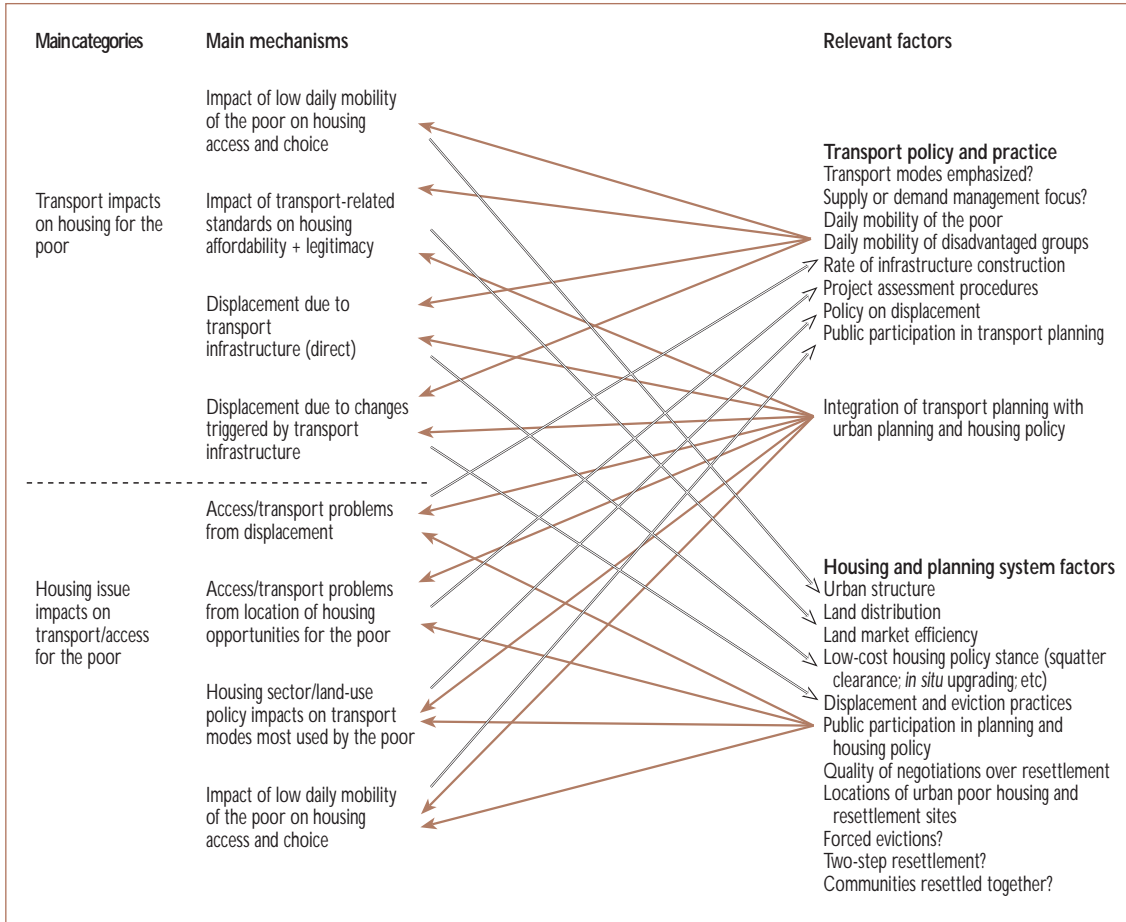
Maincategories

Transport impacts on housing for the poor

Housing issue impacts on transport/access for the poor

Main mechanisms

Impact of low daily mobility of the poor on housing access and choice

Impact of transport-related standards on housing affordability + legitimacy

Displacement due to transport infrastructure (direct)

Displacement due to changes triggered by transport infrastructure

Access/transport problems from displacement

Access/transport problems from location of housing opportunities for the poor

Housing sector/land-use policy impacts on transport modes most used by the poor

Impact of low daily mobility of the poor on housing access and choice

Relevant factors

Transport policy and practice
Transport modes emphasized?
Supply or demand management focus?
Daily mobility of the poor
Daily mobility of disadvantaged groups
Rate of infrastructure construction
Project assessment procedures
Policy on displacement
Public participation in transport planning

Integration of transport planning with urban planning and housing policy

Housing and planning system factors
Urban structure
Land distribution
Land market efficiency
Low-cost housing policy stance (squatter clearance; in situ upgrading; etc)
Displacement and eviction practices
Public participation in planning and housing policy
Quality of negotiations over resettlement
Locations of urban poor housing and resettlement sites
Forced evictions?
Two-step resettlement?
Communities resettled together?